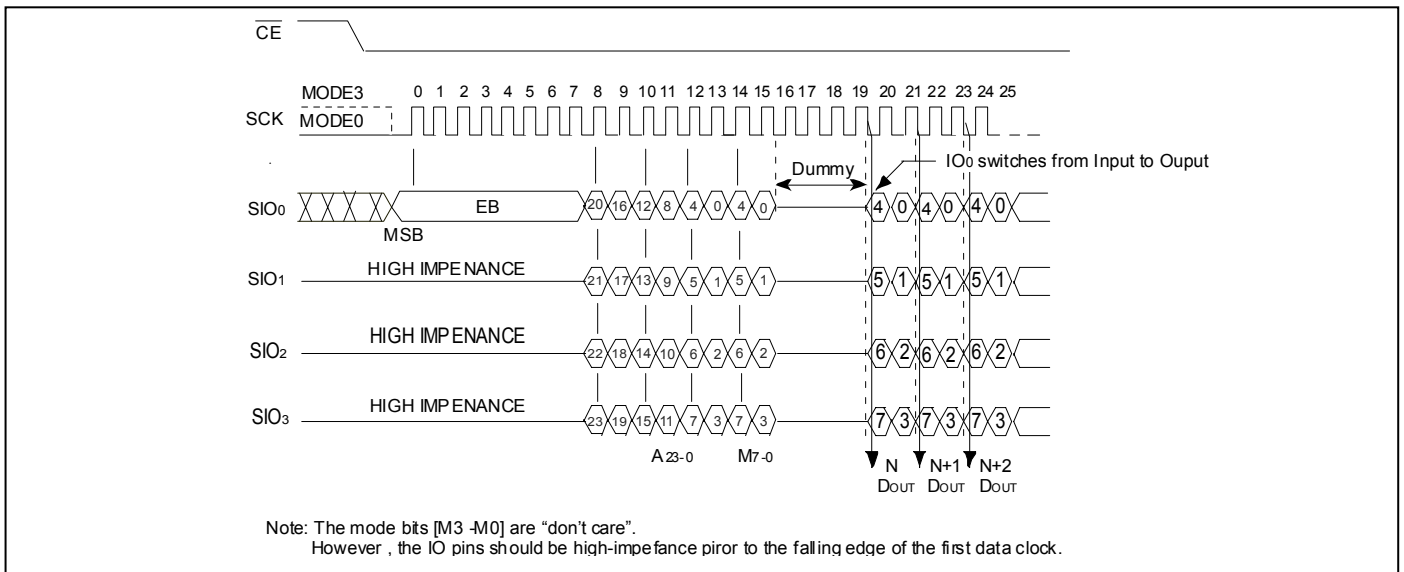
$\overline{CE}$

MODE3 0 1 2 3 4 5 6 7 8 9 10 11 12 13 14 15 16 17 18 19 20 21 22 23 24 25

SCK MODE0

Dummy

IO0 switches from Input to Ouput

SIO0 EB 20 16 12 8 4 0 4 0 4 0 4 0 4 0

MSB

SIO1 HIGH IMPENANCE 21 17 13 9 5 1 5 1 5 1 5 1 5 1

SIO2 HIGH IMPENANCE 22 18 14 10 6 2 6 2 6 2 6 2 6 2

SIO3 HIGH IMPENANCE 23 19 15 11 7 3 7 3 7 3 7 3 7 3

A23-0 M7-0

N DOUT N+1 DOUT N+2 DOUT

Note: The mode bits [M3 -M0] are “don't care”.
However , the IO pins should be high-impefance piror to the falling edge of the first data clock.